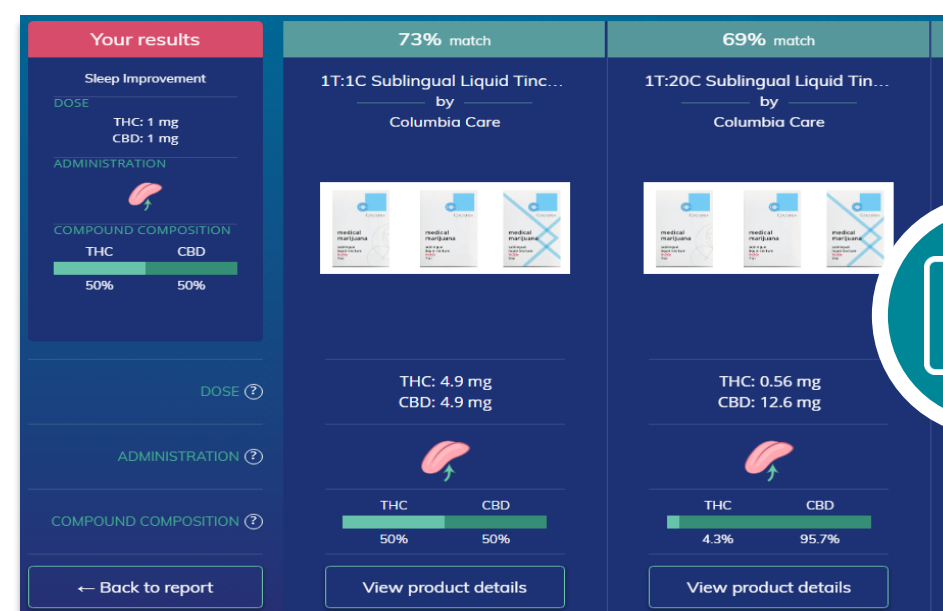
Your results

Sleep Improvement

DOSE

THC: 1 mg
CBD: 1 mg

ADMINISTRATION

COMPOUND COMPOSITION

| THC | CBD |
|---|---|
| 50% | 50% |

DOSE ?

ADMINISTRATION ?

COMPOUND COMPOSITION ?

← Back to report

73% match

1T:1C Sublingual Liquid Tinc...

by

Columbia Care

THC: 4.9 mg
CBD: 4.9 mg

| THC | CBD |
|---|---|
| 50% | 50% |

View product details

69% match

1T:20C Sublingual Liquid Tin...

by

Columbia Care

THC: 0.56 mg
CBD: 12.6 mg

| THC | CBD |
|---|---|
| 4.3% | 95.7% |

View product details